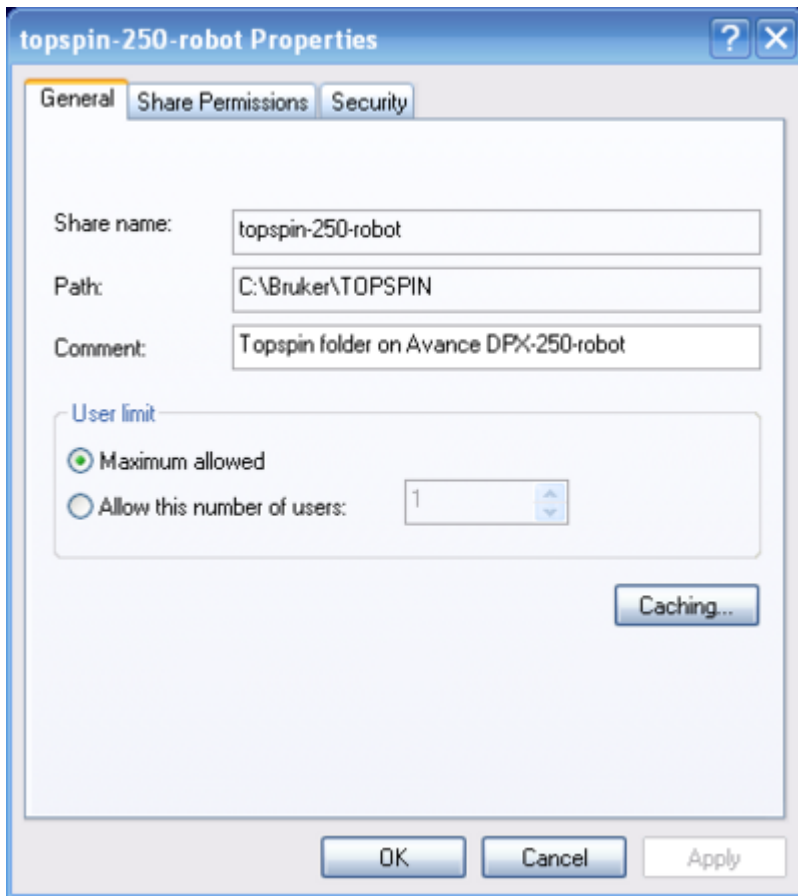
topspin-250-robot Properties

?

X

General

Share Permissions

Security

Share name: topspin-250-robot

Path: C:\Bruker\TOPSPIN

Comment: Topspin folder on Avance DPX-250-robot

User limit

Maximum allowed

Allow this number of users: 1

Caching...

OK

Cancel

Apply